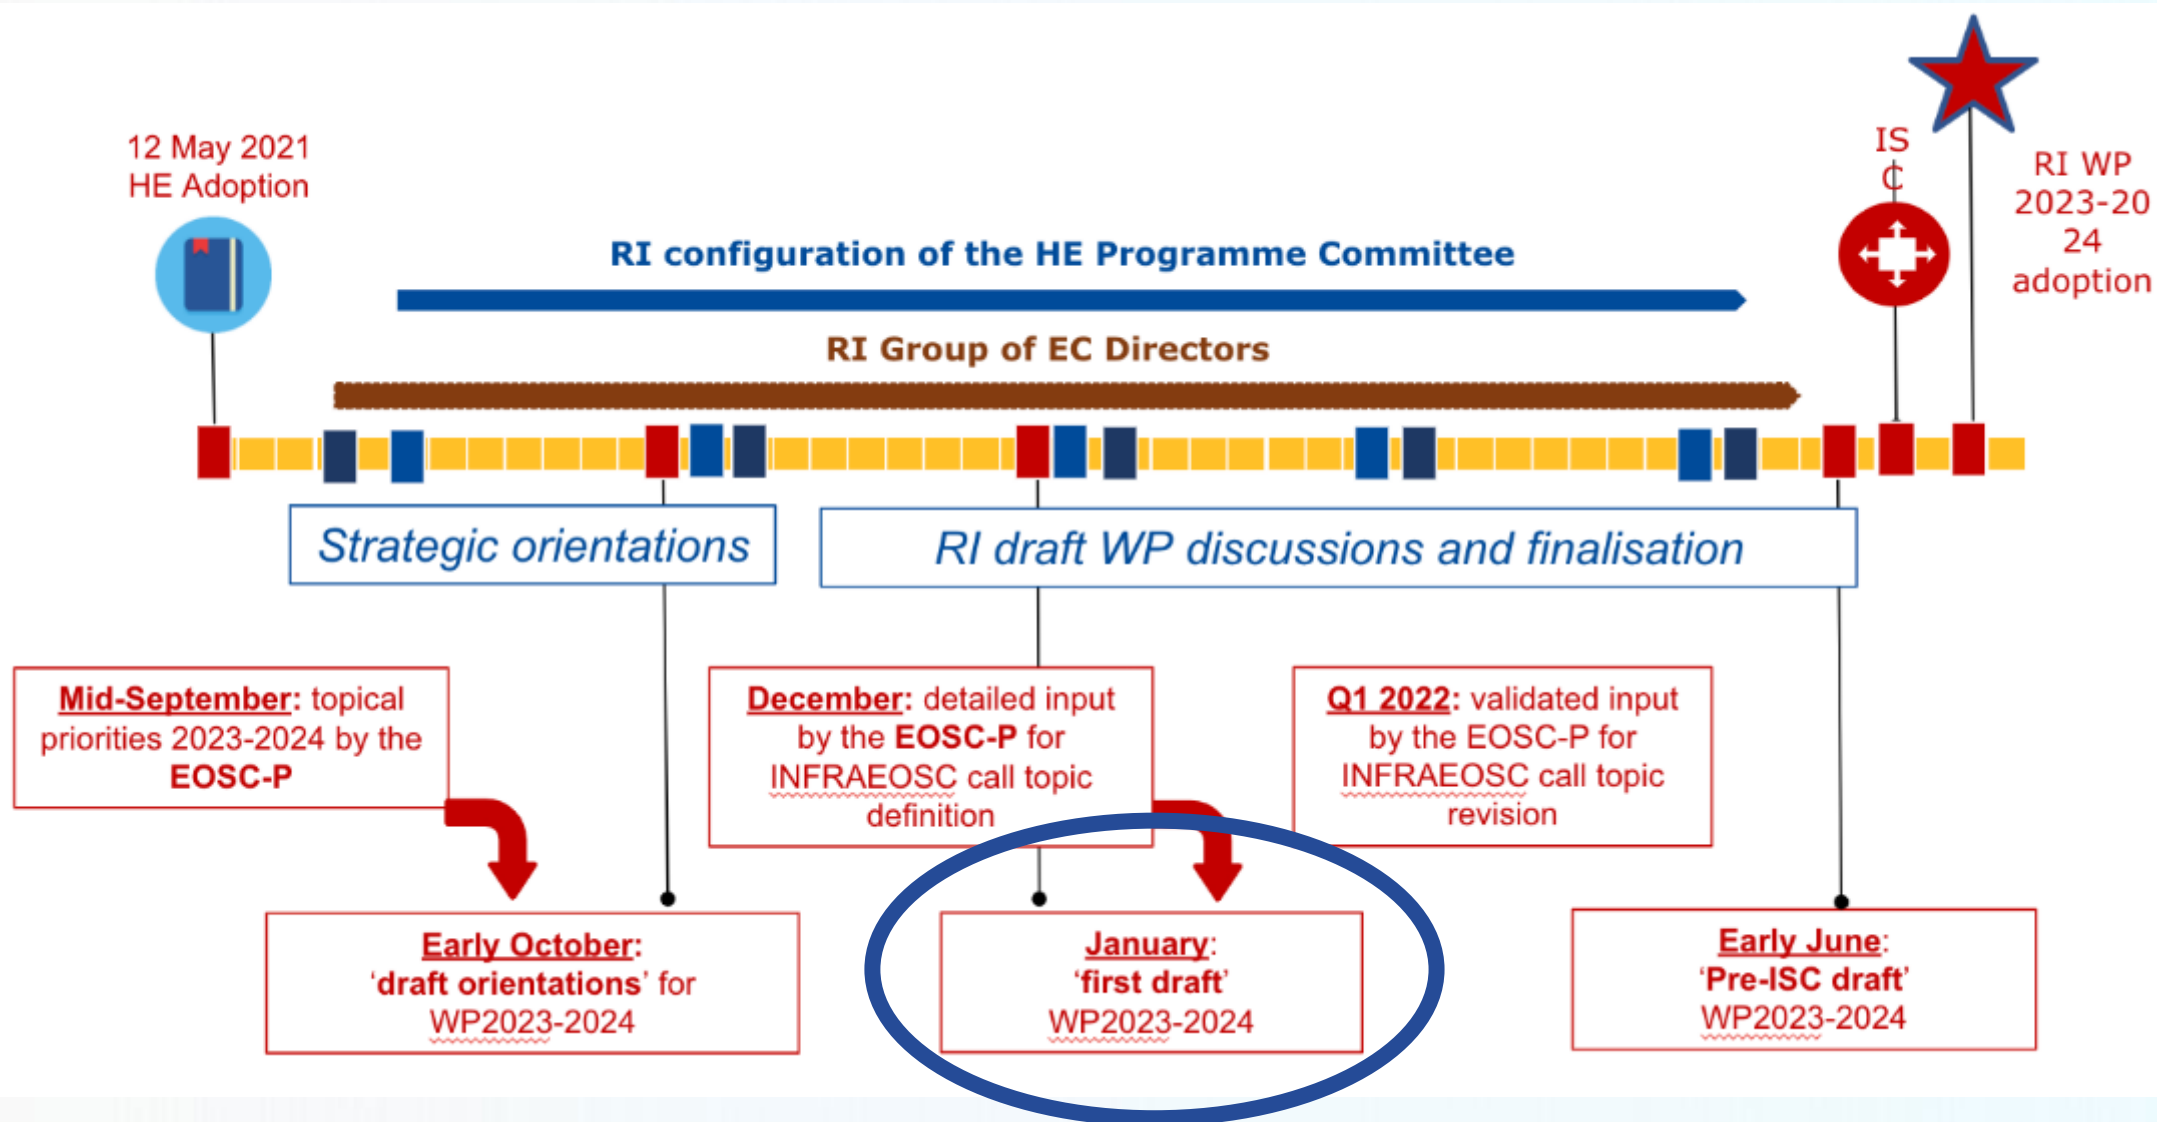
12 May 2021
HE Adoption

IS
C

RI WP
2023-20
24
adoption

RI configuration of the HE Programme Committee

RI Group of EC Directors

Strategic orientations

RI draft WP discussions and finalisation

Mid-September: topical priorities 2023-2024 by the EOSC-P

December: detailed input by the EOSC-P for INFRAEOSC call topic definition

Q1 2022: validated input by the EOSC-P for INFRAEOSC call topic revision

Early October: 'draft orientations' for WP2023-2024

January: 'first draft' WP2023-2024

Early June: 'Pre-ISC draft' WP2023-2024